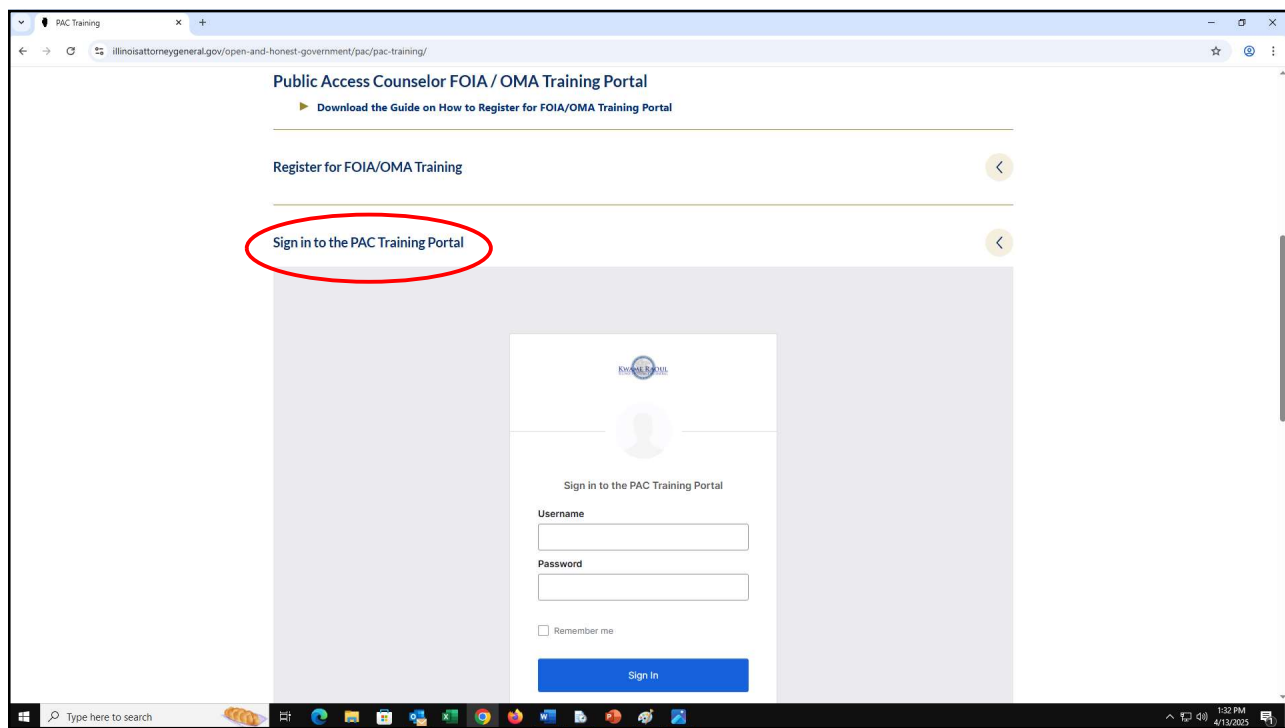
PAC Training

illinoisattorneygeneral.gov/open-and-honest-government/pac/pac-training/

Public Access Counselor FOIA / OMA Training Portal

Download the Guide on How to Register for FOIA/OMA Training Portal

Register for FOIA/OMA Training

Sign in to the PAC Training Portal

KWAME RAOUL

Sign in to the PAC Training Portal

Username

Password

Remember me

Sign In

Type here to search

1:32 PM
4/13/2025